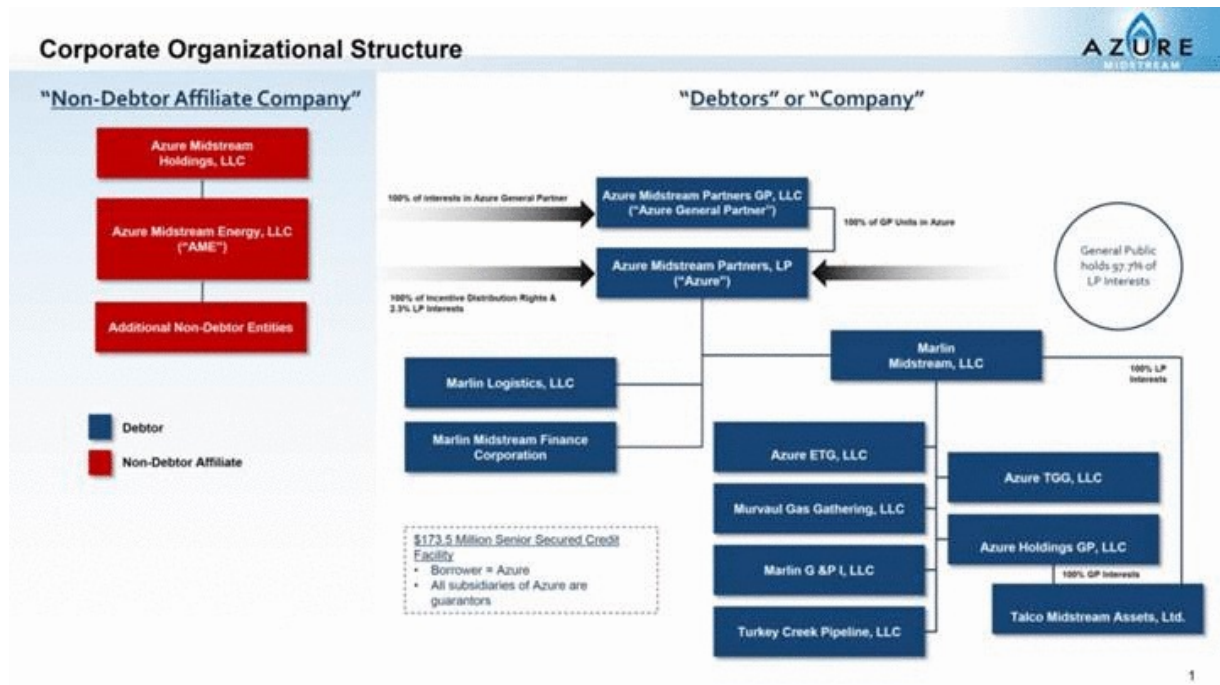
Corporate Organizational Structure

AZURE MIDSTREAM

"Non-Debtor Affiliate Company"

Azure Midstream Holdings, LLC

Azure Midstream Energy, LLC ("AME")

Additional Non-Debtor Entities

Debtor

Non-Debtor Affiliate

"Debtors" or "Company"

100% of interests in Azure General Partner

Azure Midstream Partners GP, LLC ("Azure General Partner")

100% of GP Units in Azure

Azure Midstream Partners, LP ("Azure")

100% of Incentive Distribution Rights & 2.3% LP Interests

General Public holds 97.7% of LP Interests

Marlin Midstream, LLC

100% LP Interests

Marlin Logistics, LLC

Marlin Midstream Finance Corporation

Azure ETG, LLC

Murvaul Gas Gathering, LLC

Marlin G &P I, LLC

Turkey Creek Pipeline, LLC

Azure TGG, LLC

Azure Holdings GP, LLC

100% GP Interests

Talco Midstream Assets, Ltd.

$173.5 Million Senior Secured Credit Facility
• Borrower = Azure
• All subsidiaries of Azure are guarantors

1